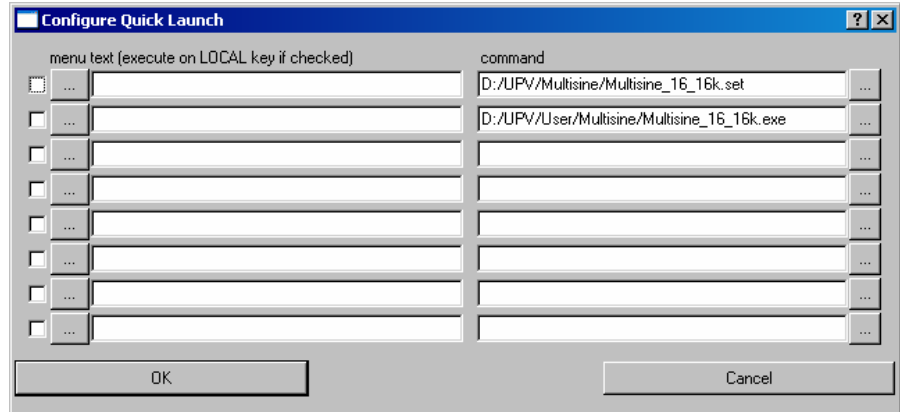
Configure Quick Launch

?

menu text (execute on LOCAL key if checked)

command

...

D:/UPV/Multisine/Multisine_16_16k.set

...

...

D:/UPV/User/Multisine/Multisine_16_16k.exe

...

...

...

...

...

...

...

...

...

...

...

...

...

OK

Cancel